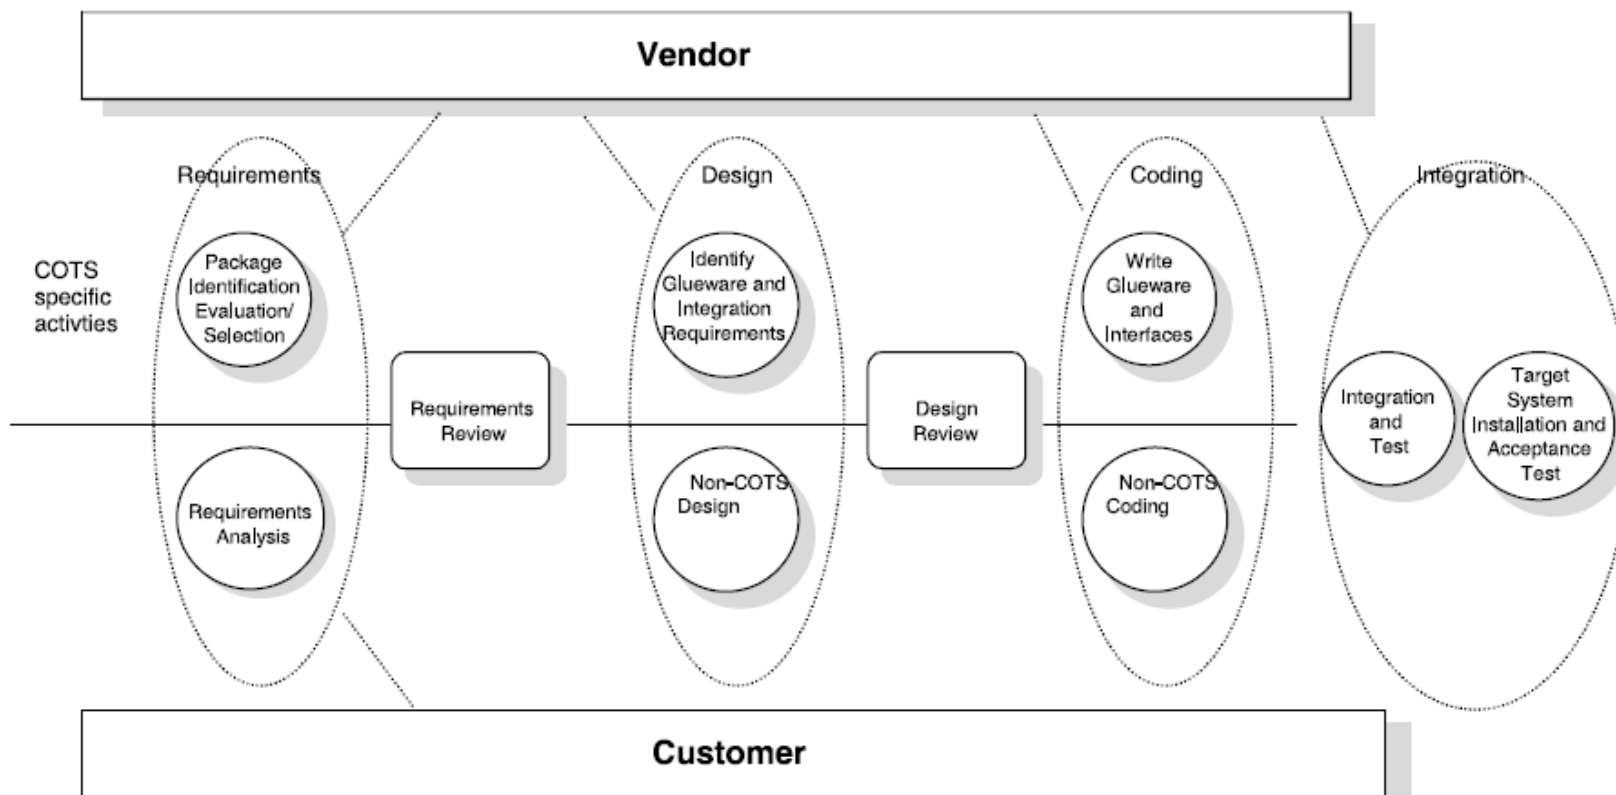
Vendor

Requirements

Design

Coding

Integration

COTS specific activties

Package Identification Evaluation/ Selection

Identify Glueware and Integration Requirements

Write Glueware and Interfaces

Requirements Review

Design Review

Integration and Test

Target System Installation and Acceptance Test

Requirements Analysis

Non-COTS Design

Non-COTS Coding

Customer